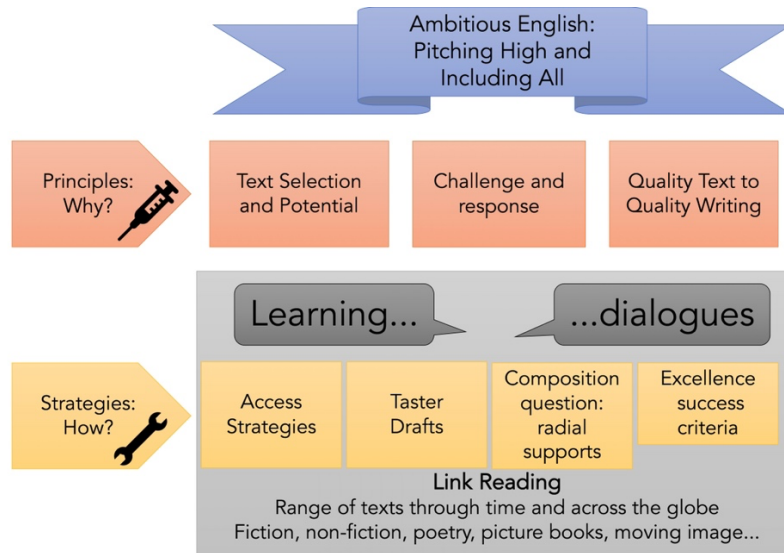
Ambitious English: Pitching High and Including All

Principles: Why?

Text Selection and Potential

Challenge and response

Quality Text to Quality Writing

Learning...

...dialogues

Strategies: How?

Access Strategies

Taster Drafts

Composition question: radial supports

Excellence success criteria

Link Reading

Range of texts through time and across the globe

Fiction, non-fiction, poetry, picture books, moving image...